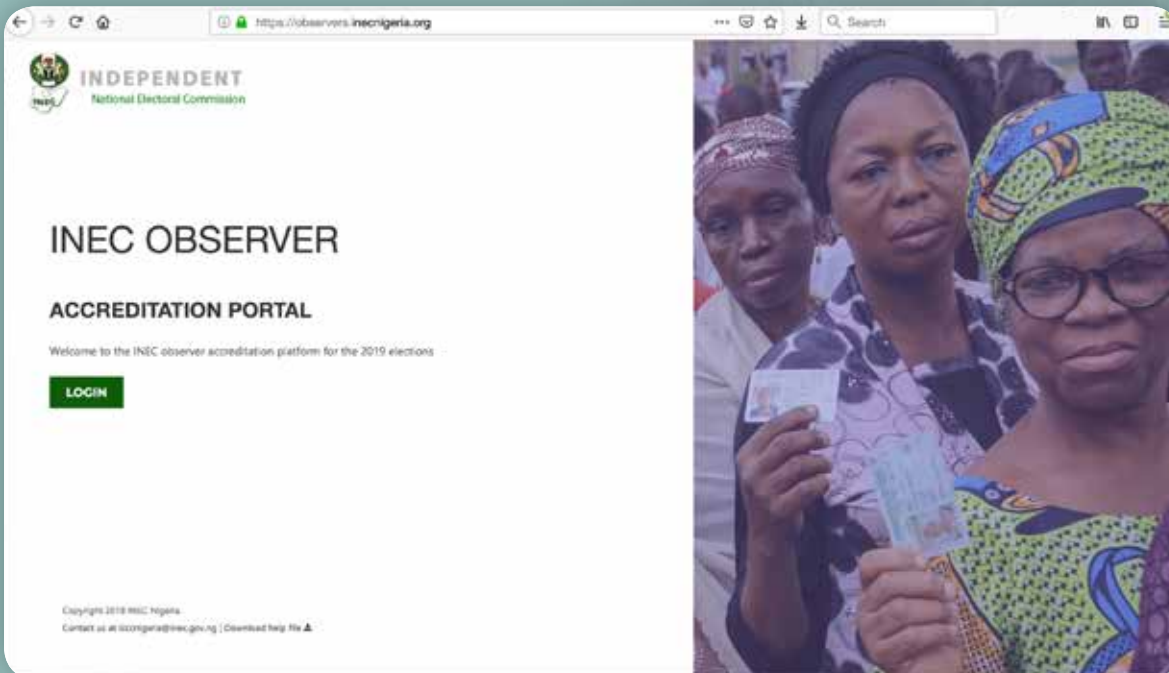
https://observers.inecnigeria.org

Search

INEC

INDEPENDENT
National Electoral Commission

INEC OBSERVER

ACCREDITATION PORTAL

Welcome to the INEC observer accreditation platform for the 2019 elections

LOGIN

Copyright 2018 INEC Nigeria.
Contact us at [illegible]@inec.gov.ng | Download help file